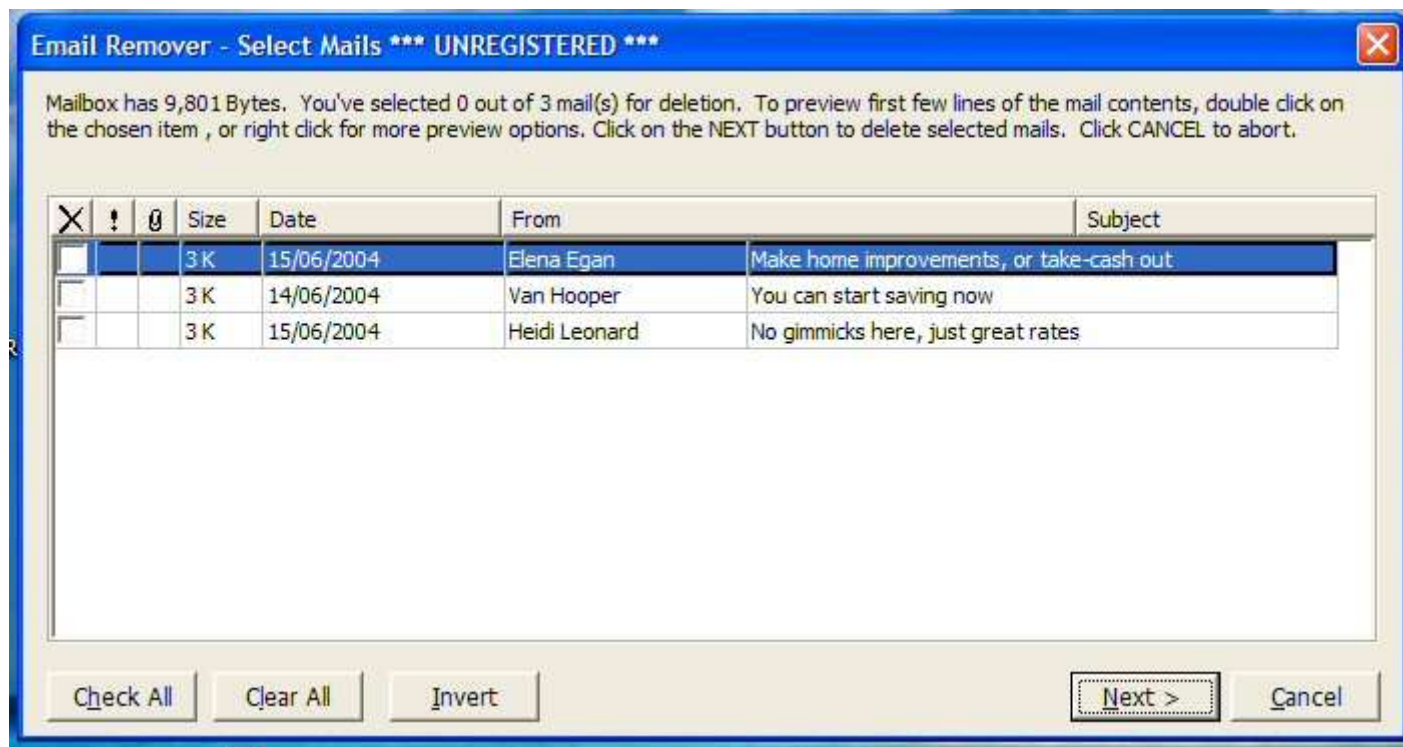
Email Remover - Select Mails *** UNREGISTERED ***

Mailbox has 9,801 Bytes. You've selected 0 out of 3 mail(s) for deletion. To preview first few lines of the mail contents, double click on the chosen item , or right click for more preview options. Click on the NEXT button to delete selected mails. Click CANCEL to abort.

| X | ! | 0 | Size | Date | From | Subject |
|---|---|---|---|---|---|---|
| | | | 3 K | 15/06/2004 | Elena Egan | Make home improvements, or take-cash out |
| | | | 3 K | 14/06/2004 | Van Hooper | You can start saving now |
| | | | 3 K | 15/06/2004 | Heidi Leonard | No gimmicks here, just great rates |

Check All
Clear All
Invert
Next >
Cancel